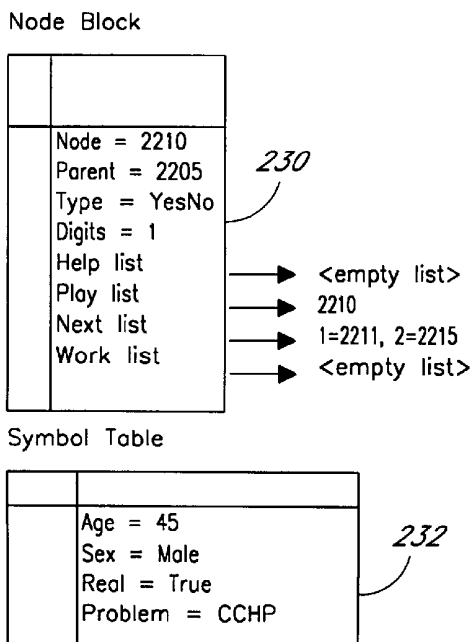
Node Block

Node = 2210
Parent = 2205
Type = YesNo
Digits = 1
Help list
Play list
Next list
Work list

230

<empty list>
2210
1=2211, 2=2215
<empty list>

Symbol Table

Age = 45
Sex = Male
Real = True
Problem = CCHP

232